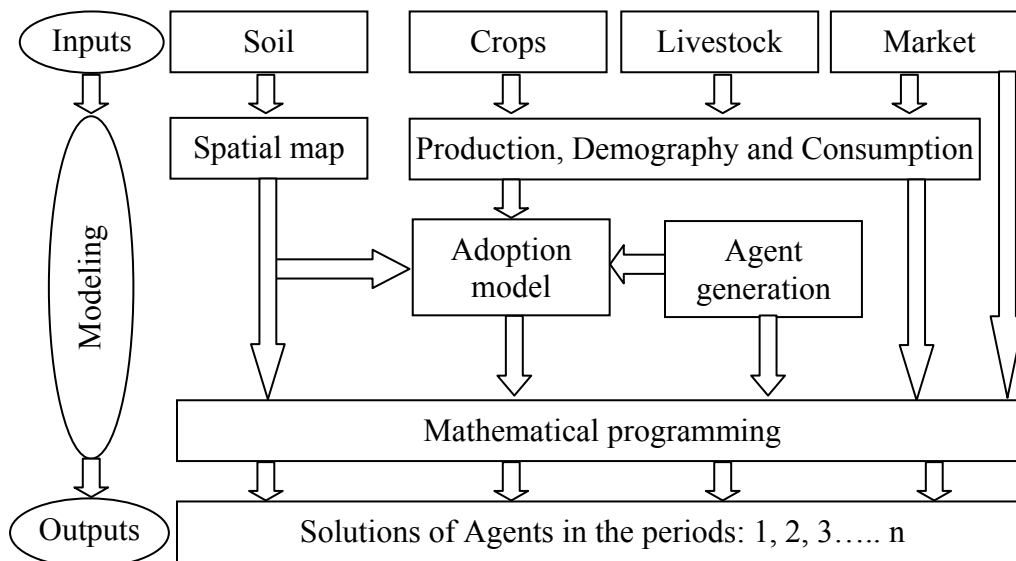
Inputs

Soil

Crops

Livestock

Market

Spatial map

Production, Demography and Consumption

Modeling

Adoption model

Agent generation

Mathematical programming

Outputs

Solutions of Agents in the periods: 1, 2, 3….. n